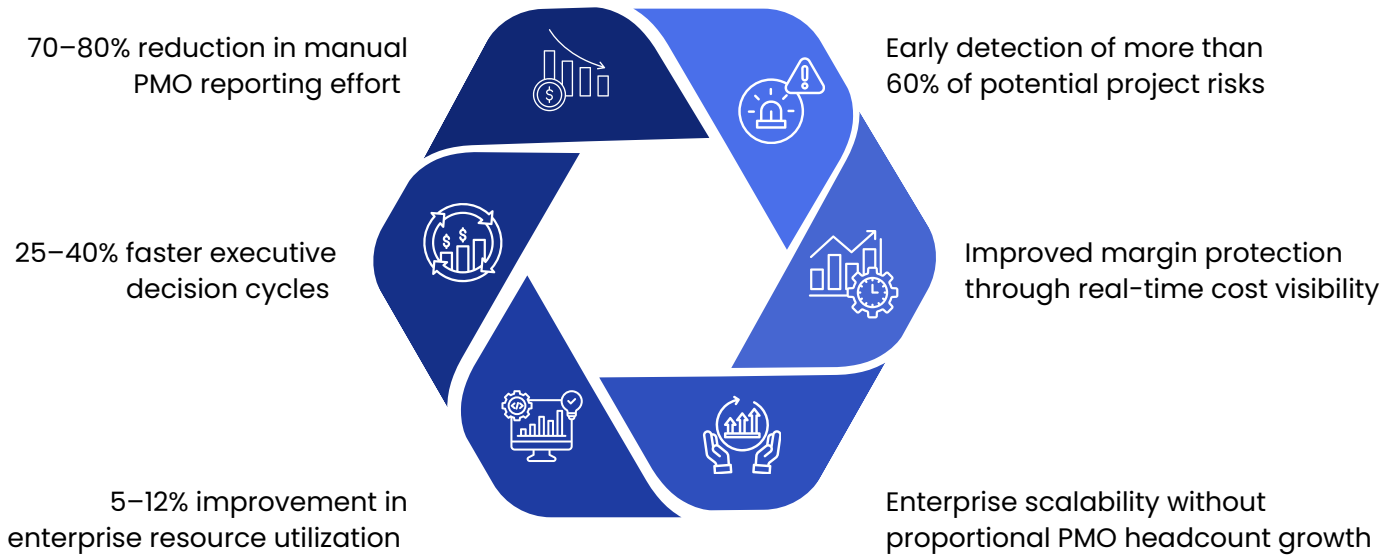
70–80% reduction in manual PMO reporting effort

Early detection of more than 60% of potential project risks

25–40% faster executive decision cycles

Improved margin protection through real-time cost visibility

5–12% improvement in enterprise resource utilization

Enterprise scalability without proportional PMO headcount growth